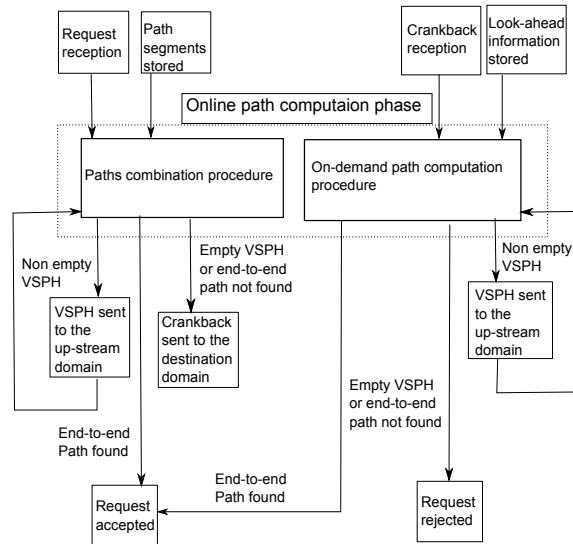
Request reception

Path segments stored

Crankback reception

Look-ahead information stored

Online path computaion phase

Paths combination procedure

On-demand path computation procedure

Non empty VSPH

Empty VSPH or end-to-end path not found

Non empty VSPH

VSPH sent to the up-stream domain

Crankback sent to the destination domain

VSPH sent to the up-stream domain

Empty VSPH or end-to-end path not found

End-to-end Path found

End-to-end Path found

Request accepted

Request rejected